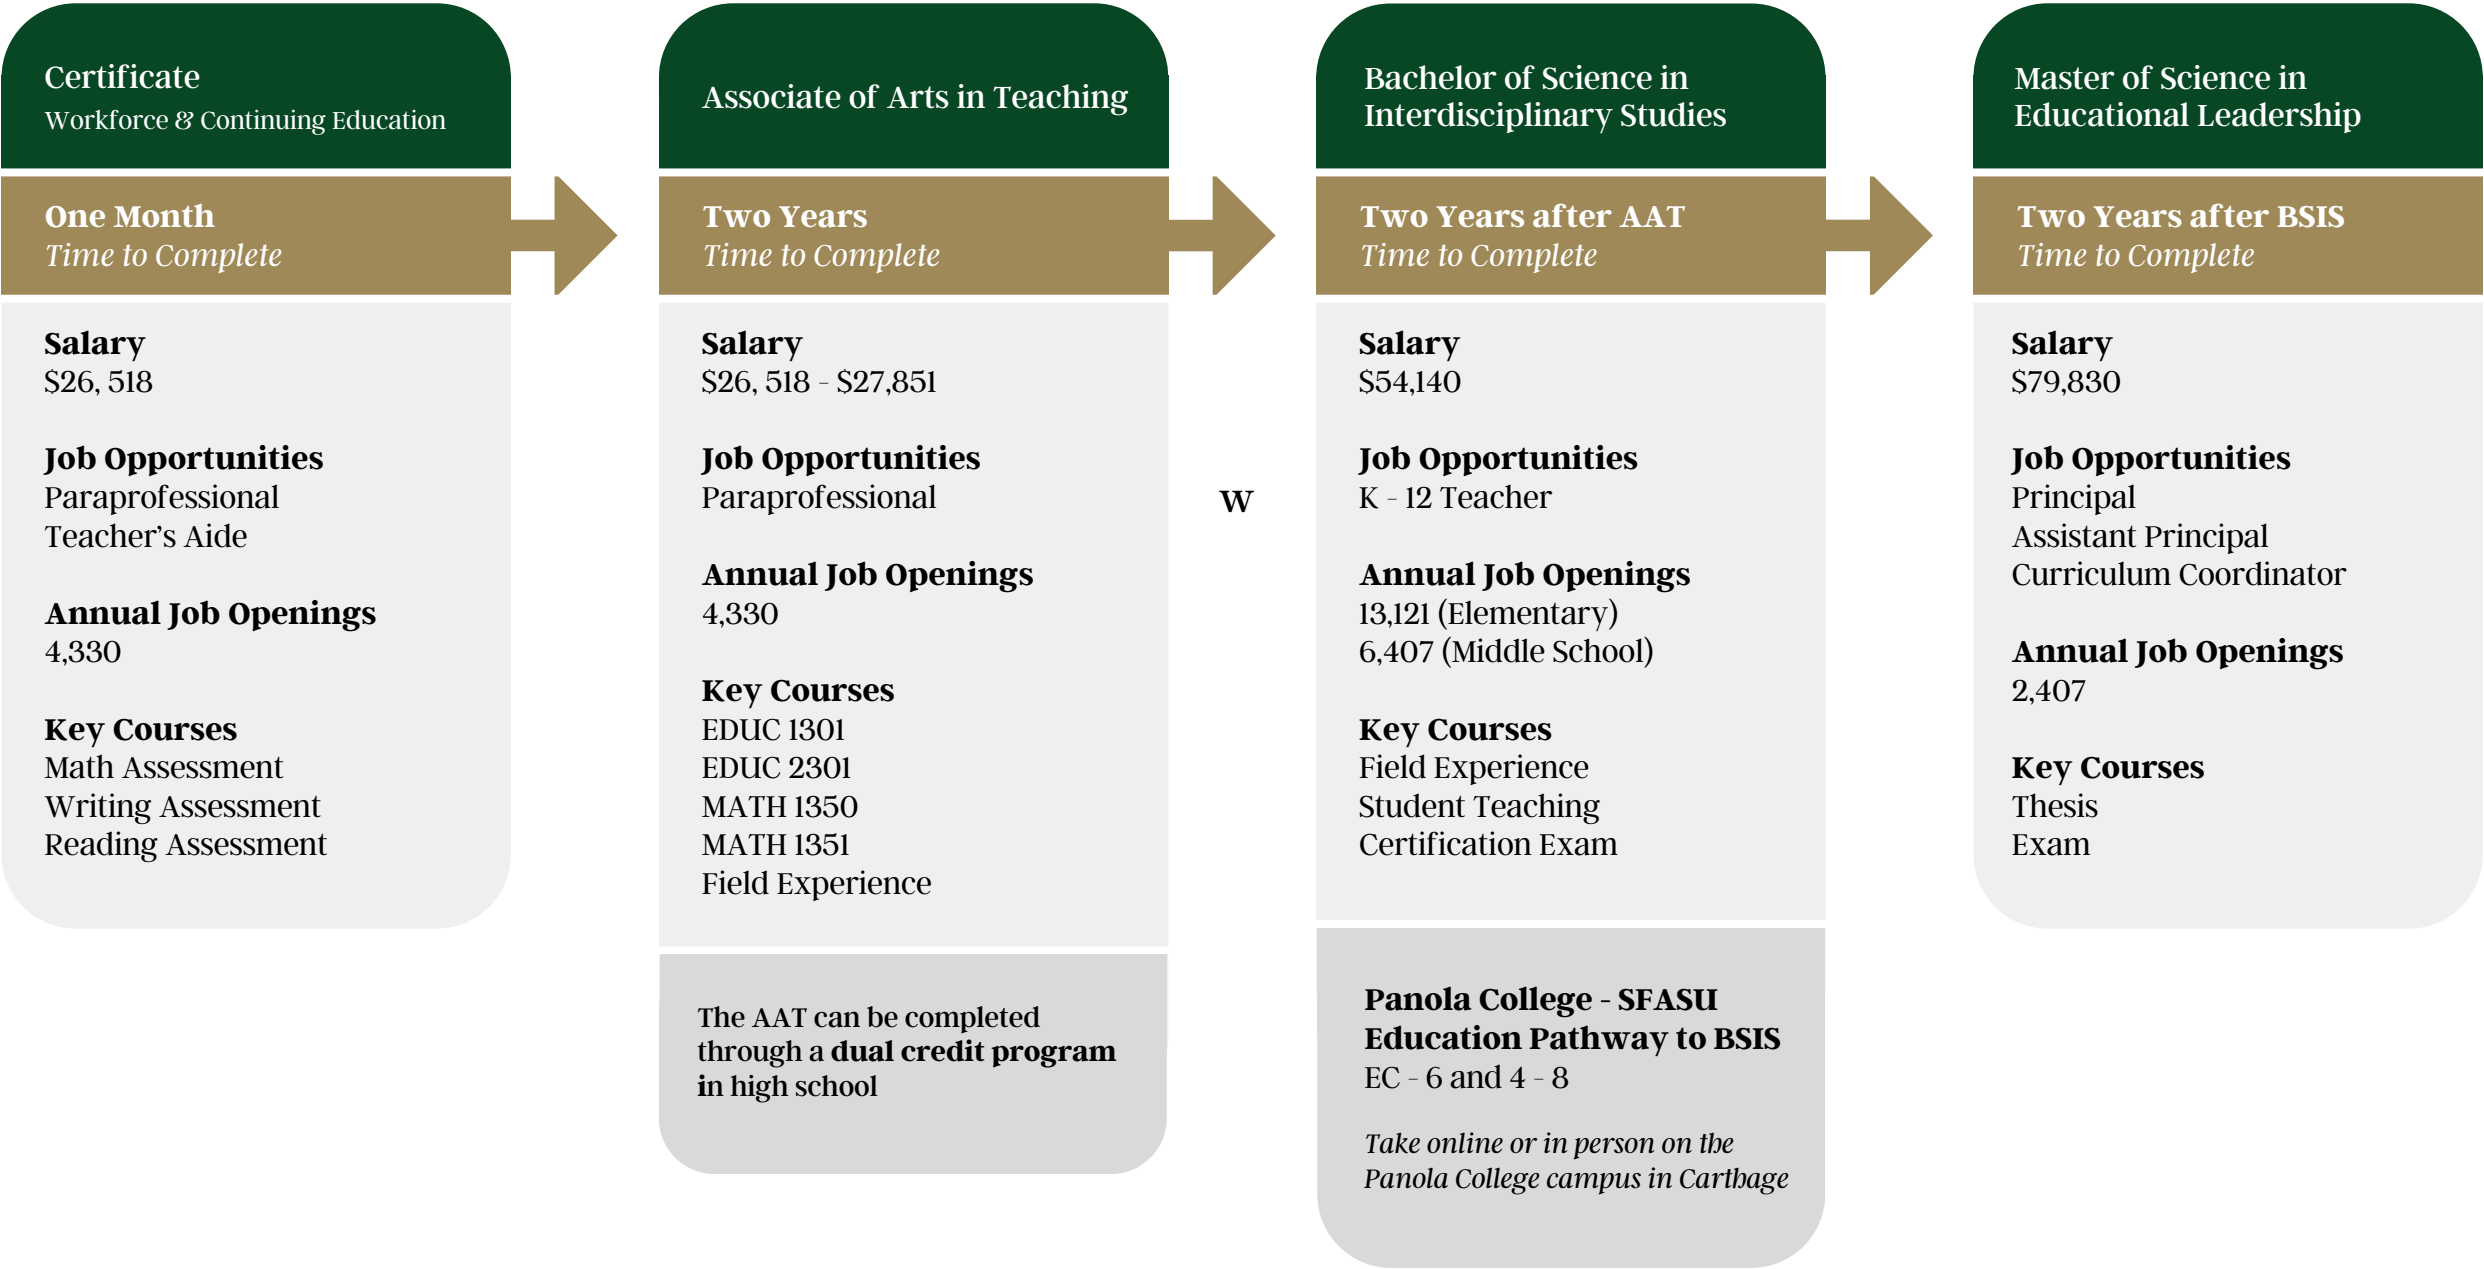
Certificate
Workforce & Continuing Education

One Month
Time to Complete

Salary
$26, 518

Job Opportunities
Paraprofessional
Teacher's Aide

Annual Job Openings
4,330

Key Courses
Math Assessment
Writing Assessment
Reading Assessment

Associate of Arts in Teaching

Two Years
Time to Complete

Salary
$26, 518 - $27,851

Job Opportunities
Paraprofessional

Annual Job Openings
4,330

Key Courses
EDUC 1301
EDUC 2301
MATH 1350
MATH 1351
Field Experience

The AAT can be completed through a dual credit program in high school

W

Bachelor of Science in Interdisciplinary Studies

Two Years after AAT
Time to Complete

Salary
$54,140

Job Opportunities
K - 12 Teacher

Annual Job Openings
13,121 (Elementary)
6,407 (Middle School)

Key Courses
Field Experience
Student Teaching
Certification Exam

Panola College - SFASU Education Pathway to BSIS
EC - 6 and 4 - 8

Take online or in person on the Panola College campus in Carthage

Master of Science in Educational Leadership

Two Years after BSIS
Time to Complete

Salary
$79,830

Job Opportunities
Principal
Assistant Principal
Curriculum Coordinator

Annual Job Openings
2,407

Key Courses
Thesis
Exam